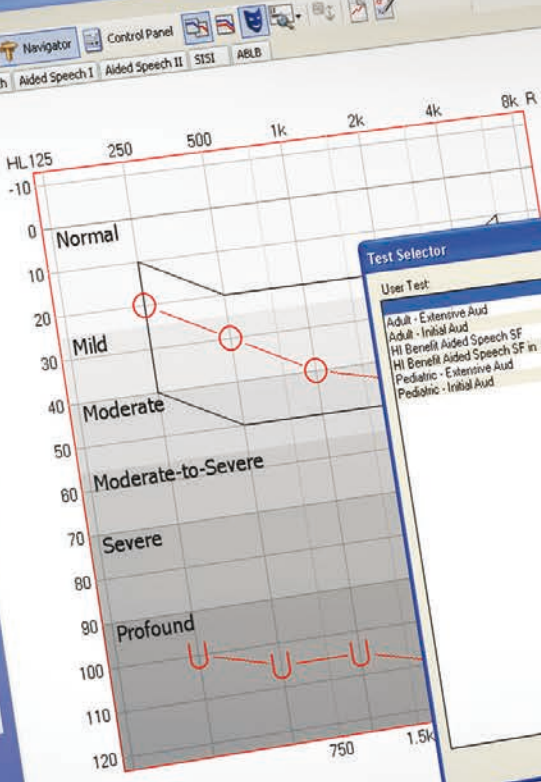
Navigator
Control Panel
h
Aided Speech I
Aided Speech II
SISI
ABLB

HL125
250
500
1k
2k
4k
8k
R
-10
0
10
20
30
40
50
60
70
80
90
100
110
120
750
1.5k

Normal
Mild
Moderate
Moderate-to-Severe
Severe
Profound

Test Selector
User Test
Adult - Extensive Aud
Adult - Initial Aud
HI Benefit Aided Speech SF
HI Benefit Aided Speech SF in
Pediatric - Extensive Aud
Pediatric - Initial Aud